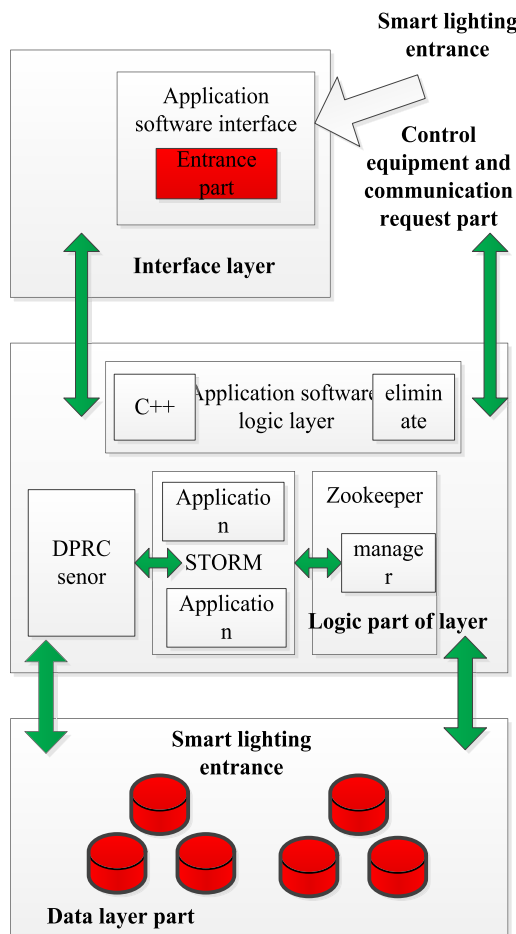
Smart lighting entrance

Application software interface

Entrance part

Control equipment and communication request part

Interface layer

C++

Application software logic layer

eliminate

Zookeeper

Application

DPRC senor

STORM

manager

Application

Logic part of layer

Smart lighting entrance

Data layer part